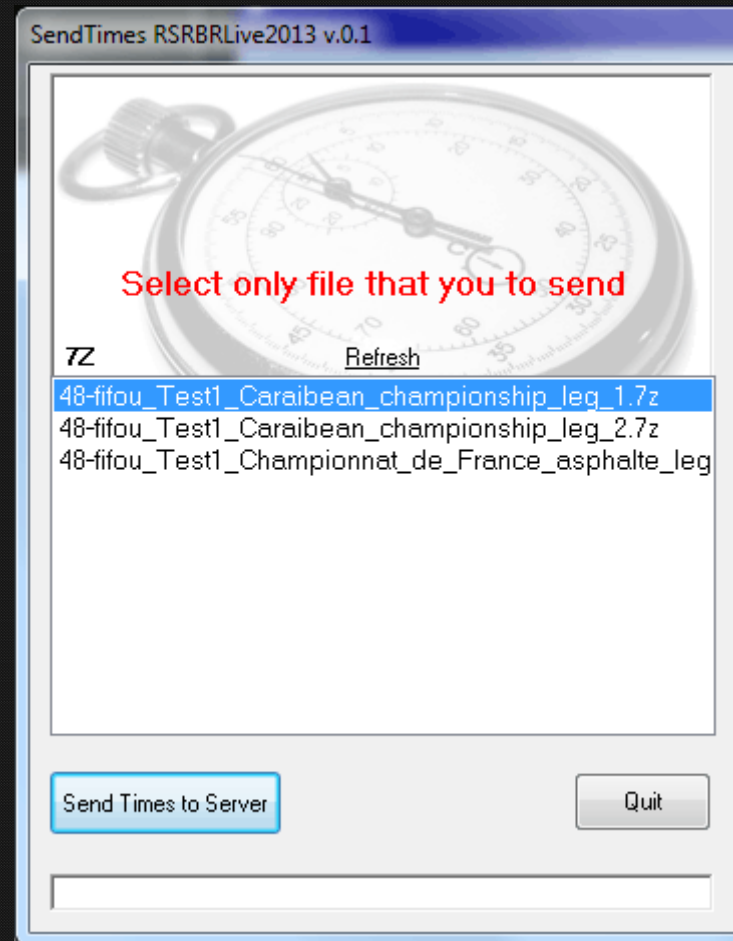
SendTimes RSRBRLive2013 v.0.1

Select only file that you to send

7Z

Refresh

48-fifou_Test1_Caraibean_championship_leg_1.7z
48-fifou_Test1_Caraibean_championship_leg_2.7z
48-fifou_Test1_Championnat_de_France_asphalte_leg

Send Times to Server

Quit